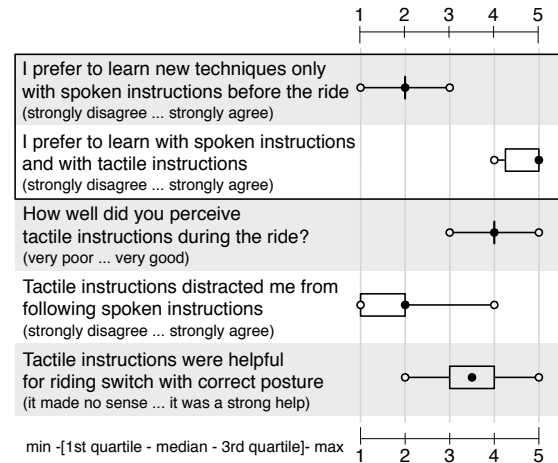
1 2 3 4 5

I prefer to learn new techniques only with spoken instructions before the ride
(strongly disagree ... strongly agree)

I prefer to learn with spoken instructions and with tactile instructions
(strongly disagree ... strongly agree)

How well did you perceive tactile instructions during the ride?
(very poor ... very good)

Tactile instructions distracted me from following spoken instructions
(strongly disagree ... strongly agree)

Tactile instructions were helpful for riding switch with correct posture
(it made no sense ... it was a strong help)

min -[1st quartile - median - 3rd quartile]- max

1 2 3 4 5